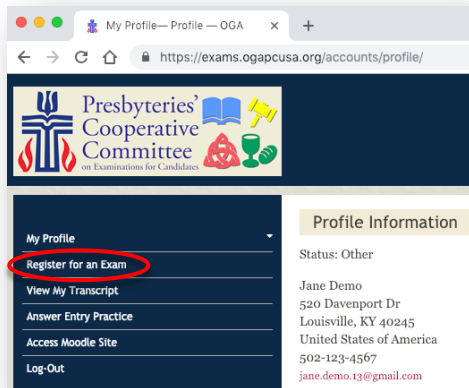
My Profile— Profile — OGA ×
+
https://exams.ogapcusa.org/accounts/profile/

Presbyteries' Cooperative Committee
on Examinations for Candidates

My Profile
Register for an Exam
View My Transcript
Answer Entry Practice
Access Moodle Site
Log-Out

Profile Information

Status: Other

Jane Demo
520 Davenport Dr
Louisville, KY 40245
United States of America
502-123-4567
jane.demo.13@gmail.com